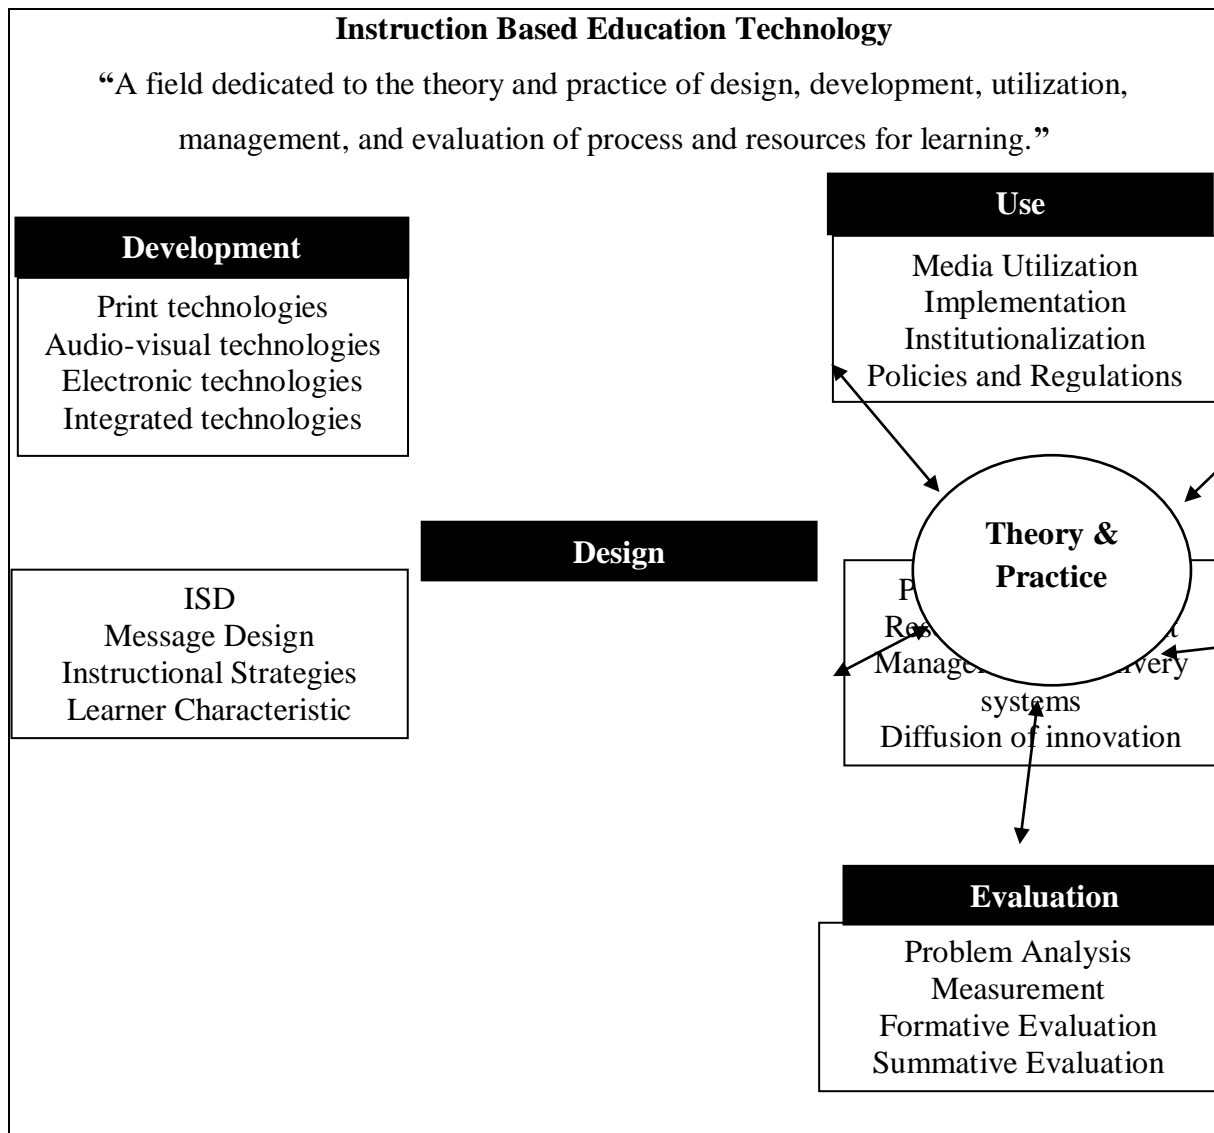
**Instruction Based Education Technology**

"A field dedicated to the theory and practice of design, development, utilization, management, and evaluation of process and resources for learning."

**Use**

Media Utilization
Implementation
Institutionalization
Policies and Regulations

**Development**

Print technologies
Audio-visual technologies
Electronic technologies
Integrated technologies

**Theory & Practice**

**Design**

ISD
Message Design
Instructional Strategies
Learner Characteristic

P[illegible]
Res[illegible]
Manage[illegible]very
systems
Diffusion of innovation

**Evaluation**

Problem Analysis
Measurement
Formative Evaluation
Summative Evaluation